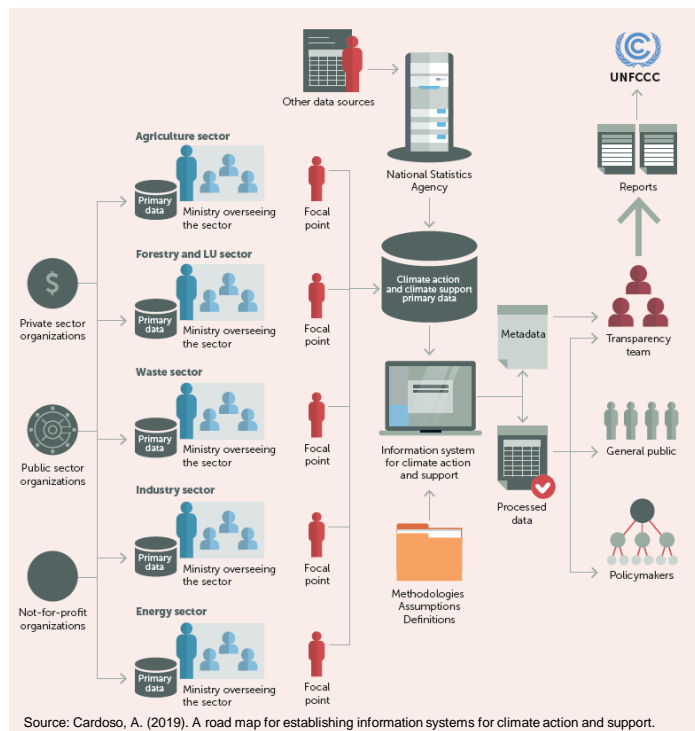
Other data sources

National Statistics Agency

UNFCCC

Reports

Agriculture sector
Primary data
Ministry overseeing the sector
Focal point

Forestry and LU sector
Primary data
Ministry overseeing the sector
Focal point

Waste sector
Primary data
Ministry overseeing the sector
Focal point

Industry sector
Primary data
Ministry overseeing the sector
Focal point

Energy sector
Primary data
Ministry overseeing the sector
Focal point

$
Private sector organizations

Public sector organizations

Not-for-profit organizations

Climate action and climate support primary data

Metadata

Transparency team

Information system for climate action and support

Processed data

General public

Policymakers

Methodologies
Assumptions
Definitions

Source: Cardoso, A. (2019). A road map for establishing information systems for climate action and support.